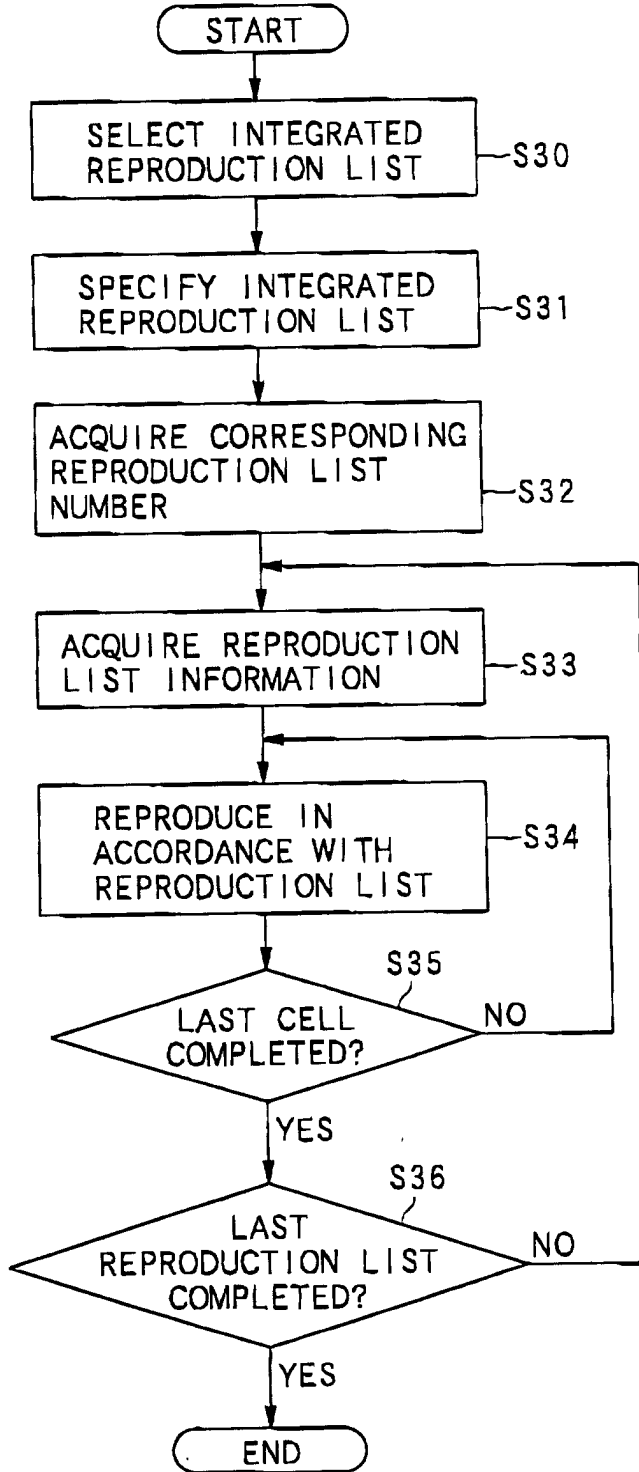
START

SELECT INTEGRATED REPRODUCTION LIST

S30

SPECIFY INTEGRATED REPRODUCTION LIST

S31

ACQUIRE CORRESPONDING REPRODUCTION LIST NUMBER

S32

ACQUIRE REPRODUCTION LIST INFORMATION

S33

REPRODUCE IN ACCORDANCE WITH REPRODUCTION LIST

S34

S35

LAST CELL COMPLETED?

NO

YES

S36

LAST REPRODUCTION LIST COMPLETED?

NO

YES

END